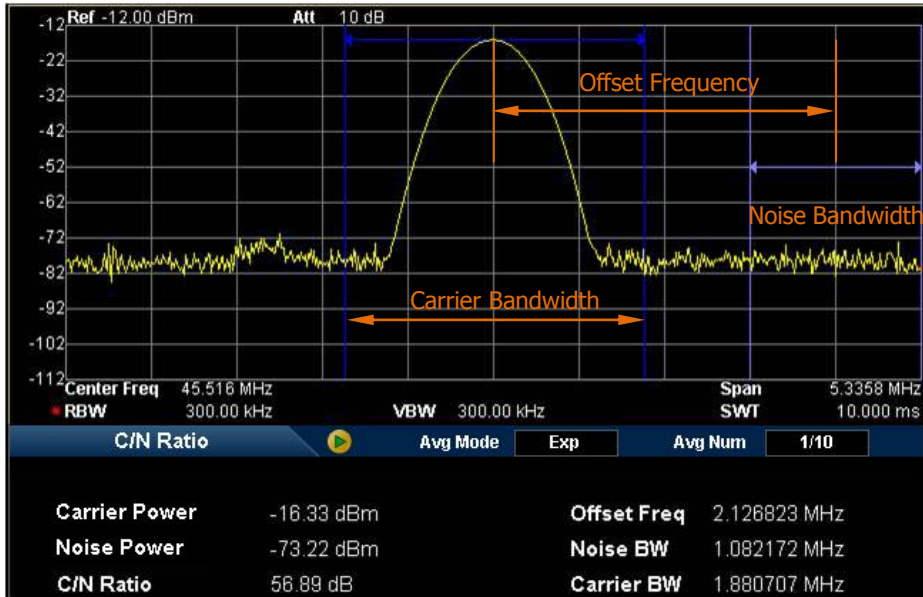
Ref -12.00 dBm
Att 10 dB

-12
-22
-32
-42
-52
-62
-72
-82
-92
-102
-112

Offset Frequency
Noise Bandwidth
Carrier Bandwidth

Center Freq 45.516 MHz
Span 5.3358 MHz
RBW 300.00 kHz
VBW 300.00 kHz
SWT 10.000 ms

C/N Ratio
Avg Mode Exp
Avg Num 1/10

Carrier Power -16.33 dBm
Noise Power -73.22 dBm
C/N Ratio 56.89 dB
Offset Freq 2.126823 MHz
Noise BW 1.082172 MHz
Carrier BW 1.880707 MHz